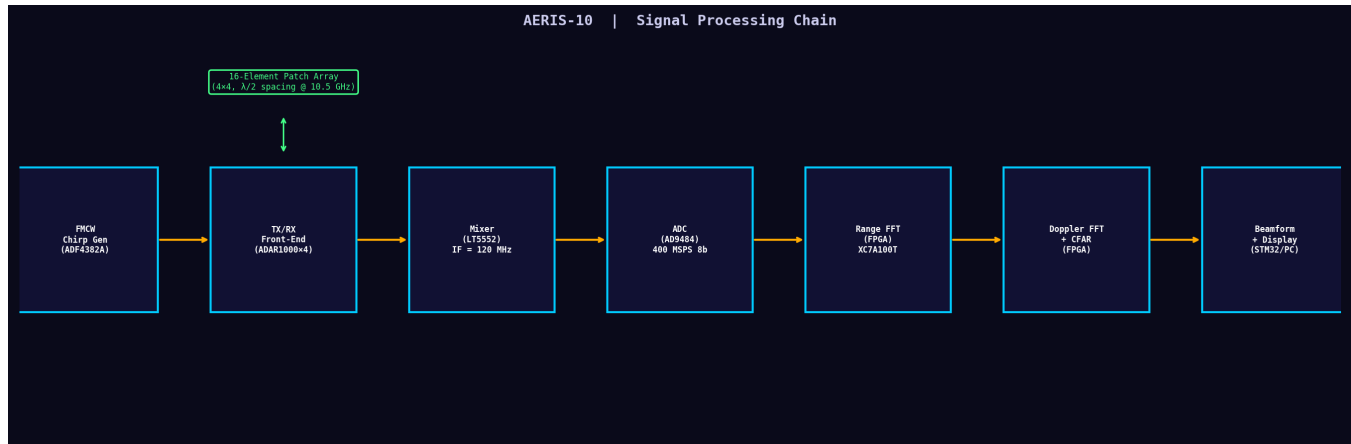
AERIS-10 | Signal Processing Chain

16-Element Patch Array
(4×4, λ/2 spacing @ 10.5 GHz)

FMCW
Chirp Gen
(ADF4382A)

TX/RX
Front-End
(ADAR1000×4)

Mixer
(LT5552)
IF = 120 MHz

ADC
(AD9484)
400 MSPS 8b

Range FFT
(FPGA)
XC7A100T

Doppler FFT
+ CFAR
(FPGA)

Beamform
+ Display
(STM32/PC)